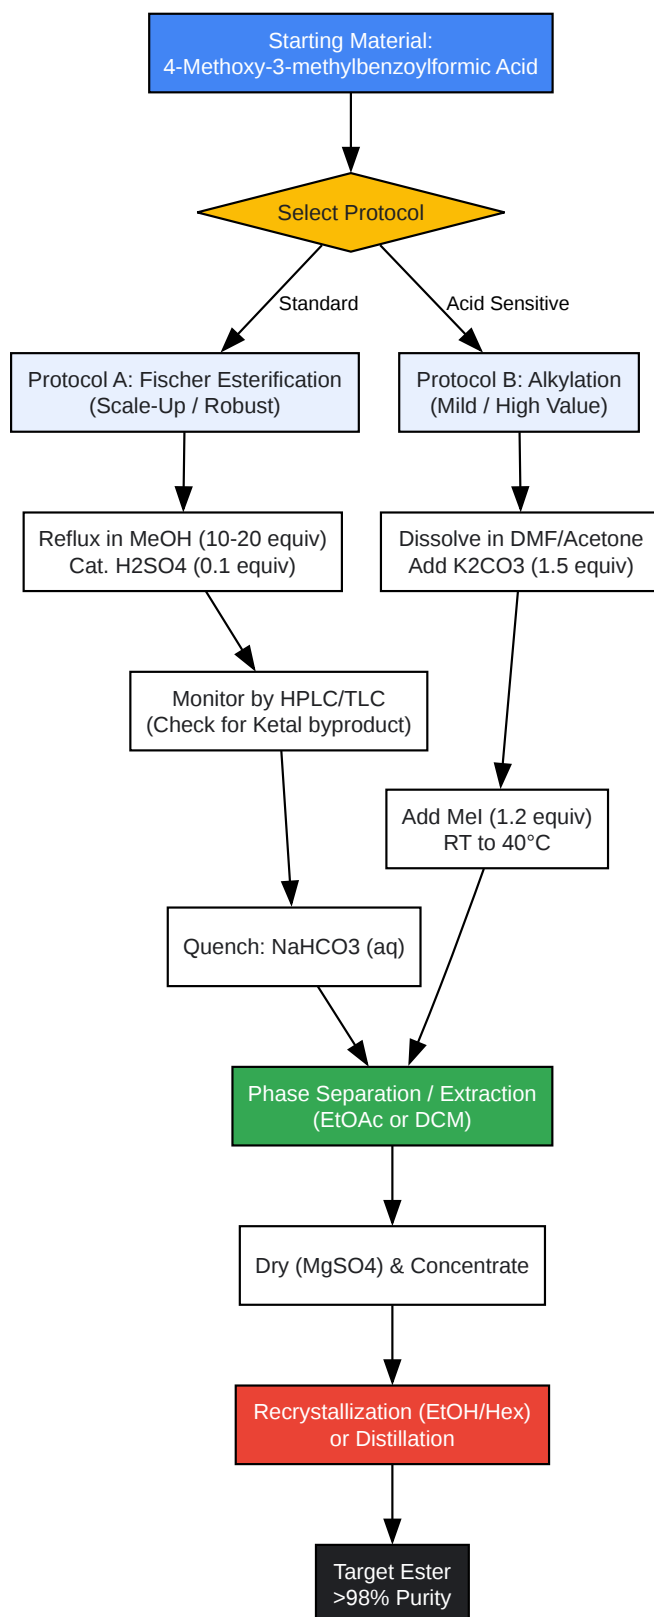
Starting Material:
4-Methoxy-3-methylbenzoylformic Acid

Select Protocol

Standard

Acid Sensitive

Protocol A: Fischer Esterification
(Scale-Up / Robust)

Protocol B: Alkylation
(Mild / High Value)

Reflux in MeOH (10-20 equiv)
Cat. H2SO4 (0.1 equiv)

Dissolve in DMF/Acetone
Add K2CO3 (1.5 equiv)

Monitor by HPLC/TLC
(Check for Ketal byproduct)

Add MeI (1.2 equiv)
RT to 40°C

Quench: NaHCO3 (aq)

Phase Separation / Extraction
(EtOAc or DCM)

Dry (MgSO4) & Concentrate

Recrystallization (EtOH/Hex)
or Distillation

Target Ester
>98% Purity